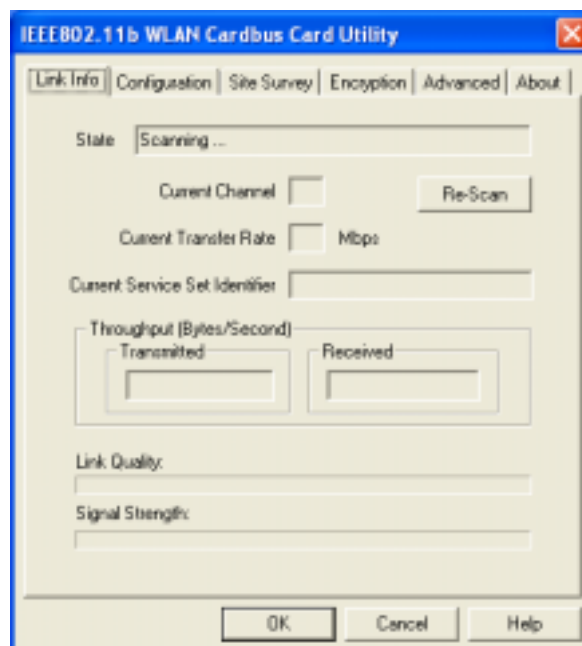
IEEE802.11b WLAN Cardbus Card Utility

Link Info | Configuration | Site Survey | Encryption | Advanced | About

State Scanning ...

Current Channel

Re-Scan

Current Transfer Rate Mbps

Current Service Set Identifier

Throughput (Bytes/Second)

Transmitted

Received

Link Quality:

Signal Strength:

OK Cancel Help